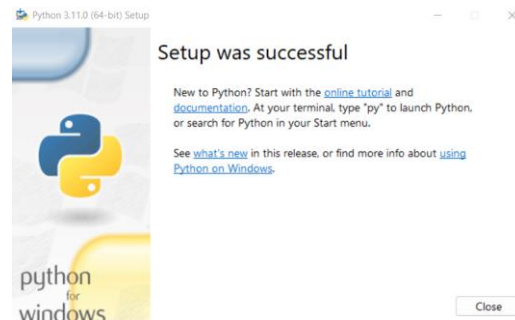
Python 3.11.0 (64-bit) Setup

Setup was successful

New to Python? Start with the online tutorial and documentation. At your terminal, type "py" to launch Python, or search for Python in your Start menu.

See what's new in this release, or find more info about using Python on Windows.

python
for
windows

Close